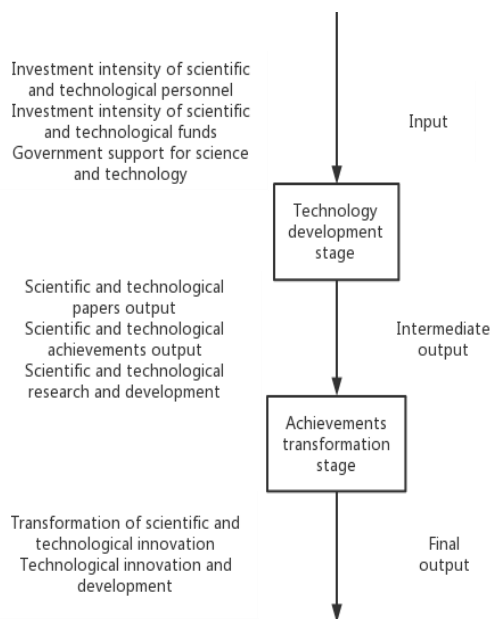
Investment intensity of scientific and technological personnel
Investment intensity of scientific and technological funds
Government support for science and technology

Input

Technology development stage

Scientific and technological papers output
Scientific and technological achievements output
Scientific and technological research and development

Intermediate output

Achievements transformation stage

Transformation of scientific and technological innovation
Technological innovation and development

Final output